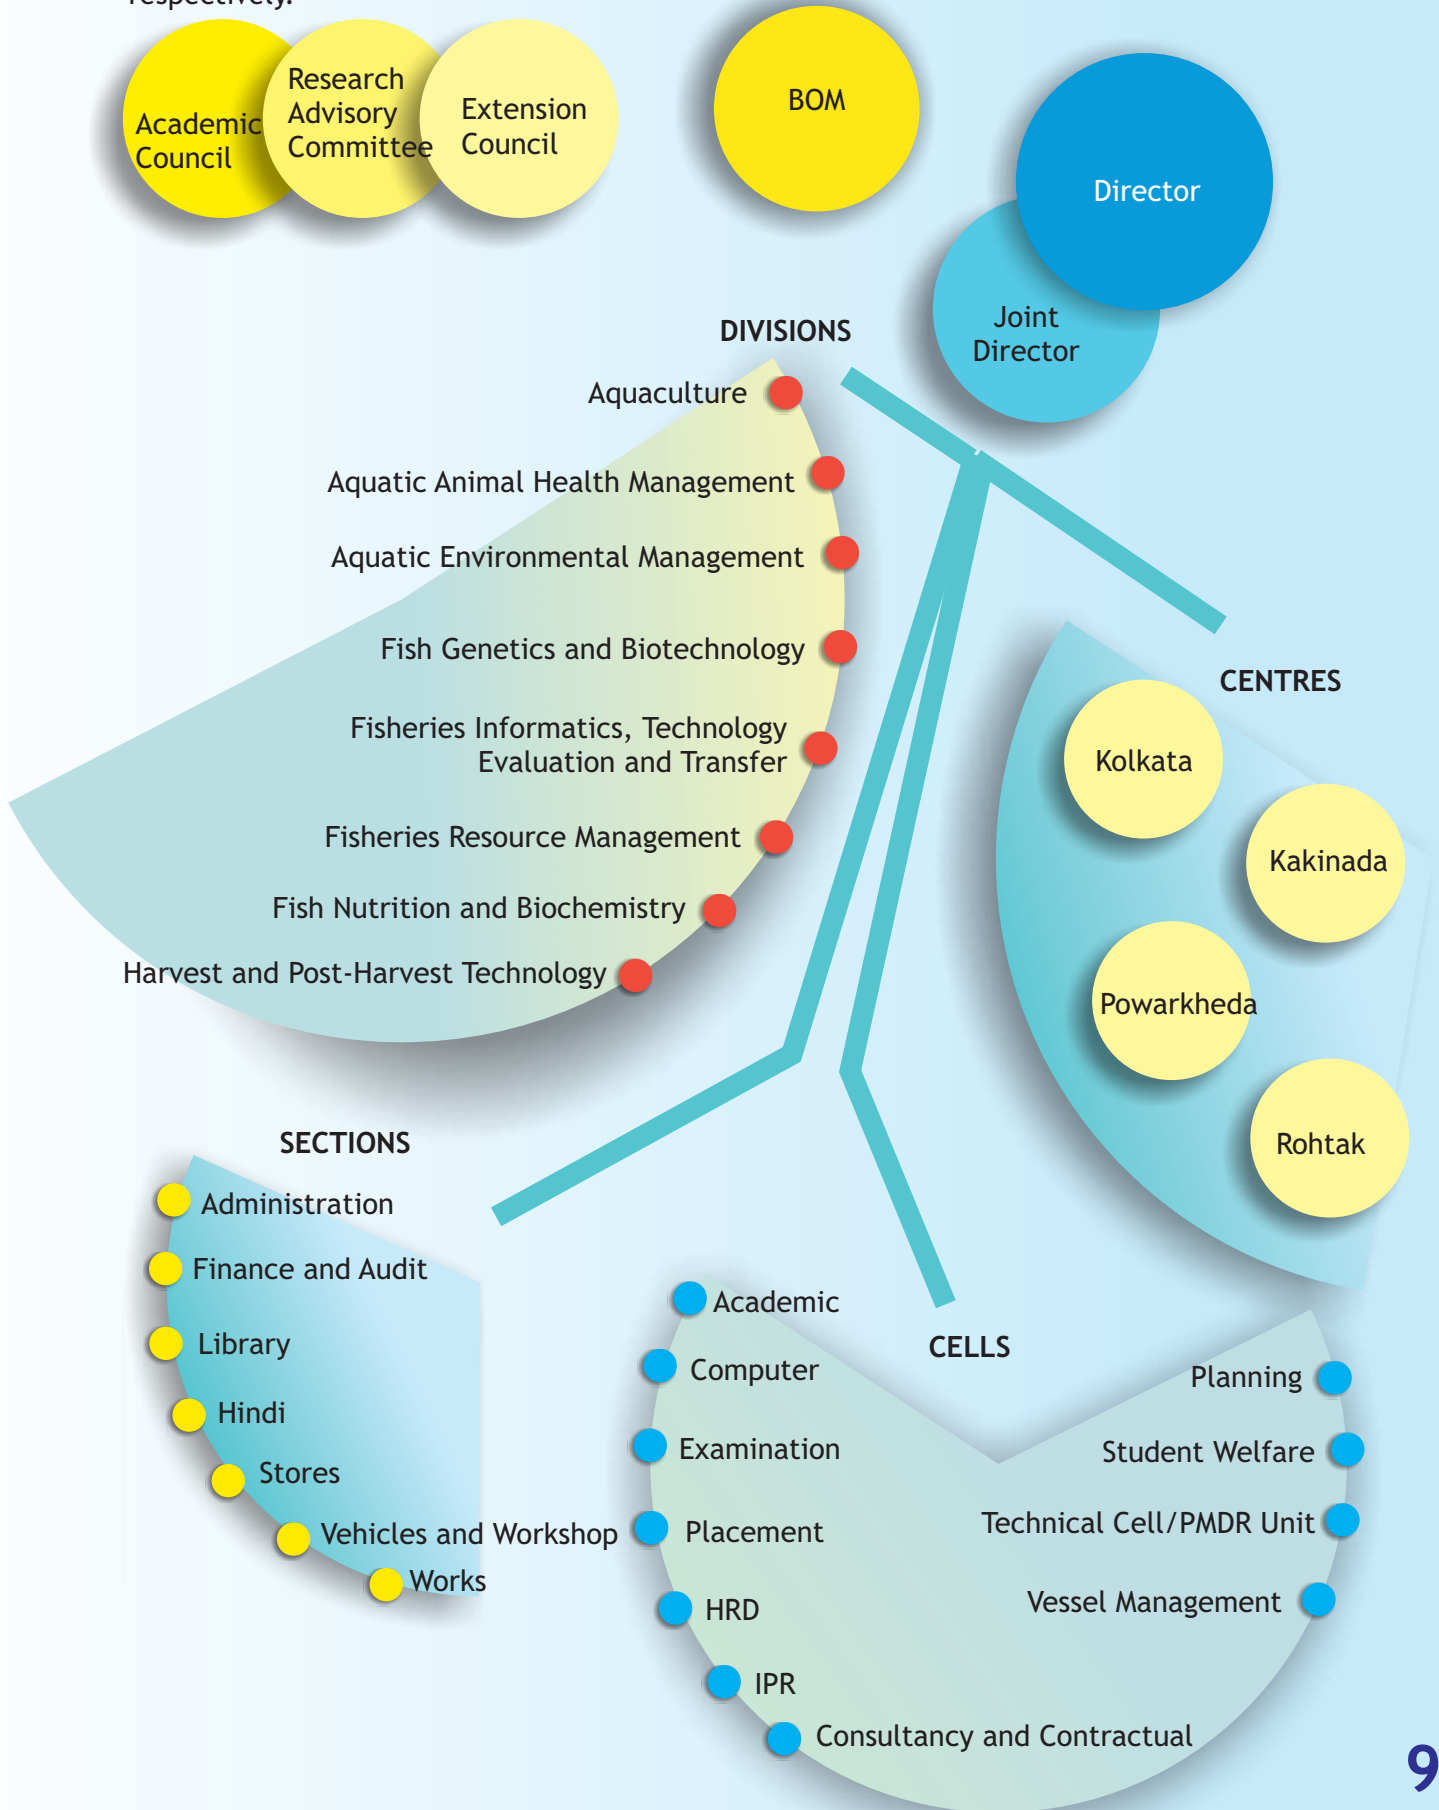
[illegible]

Academic Council

Research Advisory Committee

Extension Council

BOM

Director

Joint Director

DIVISIONS

Aquaculture

Aquatic Animal Health Management

Aquatic Environmental Management

Fish Genetics and Biotechnology

Fisheries Informatics, Technology Evaluation and Transfer

Fisheries Resource Management

Fish Nutrition and Biochemistry

Harvest and Post-Harvest Technology

CENTRES

Kolkata

Kakinada

Powarkheda

Rohtak

SECTIONS

Administration

Finance and Audit

Library

Hindi

Stores

Vehicles and Workshop

Works

CELLS

Academic

Computer

Examination

Placement

HRD

IPR

Consultancy and Contractual

Planning

Student Welfare

Technical Cell/PMDR Unit

Vessel Management

9